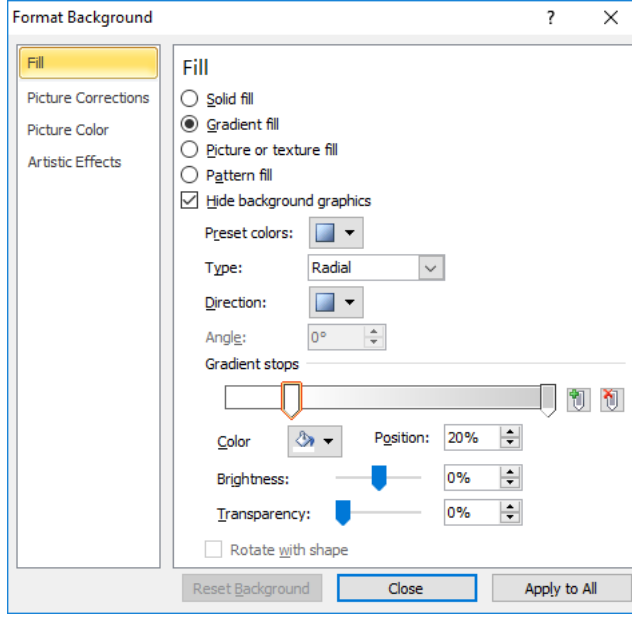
Format Background

?

X

Fill

Picture Corrections

Picture Color

Artistic Effects

Fill

Solid fill

Gradient fill

Picture or texture fill

Pattern fill

Hide background graphics

Preset colors:

Type:

Radial

Direction:

Angle:

0°

Gradient stops

Color

Position:

20%

Brightness:

0%

Transparency:

0%

Rotate with shape

Reset Background

Close

Apply to All